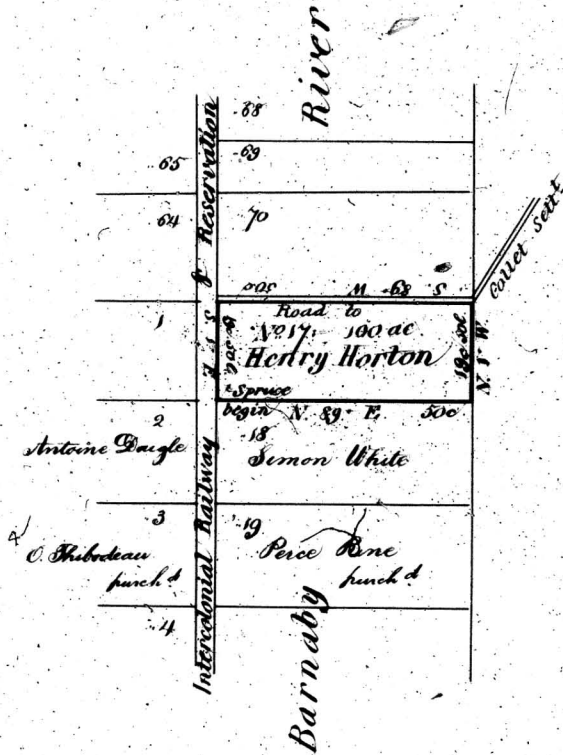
River

68

65

69

64

70

Intercolonial Railway & Reservation

500 S 68 W

Collet Sett

1

Road to

No 17 100 ac

Henry Horton

200

200 N 5 W.

Spruce

begin N. 89 E. 500

2

18

Antoine Daigle

Simon White

3

19

4

O. Thibodeau

purch d

Peice Bne

purch d

4

Barnaby